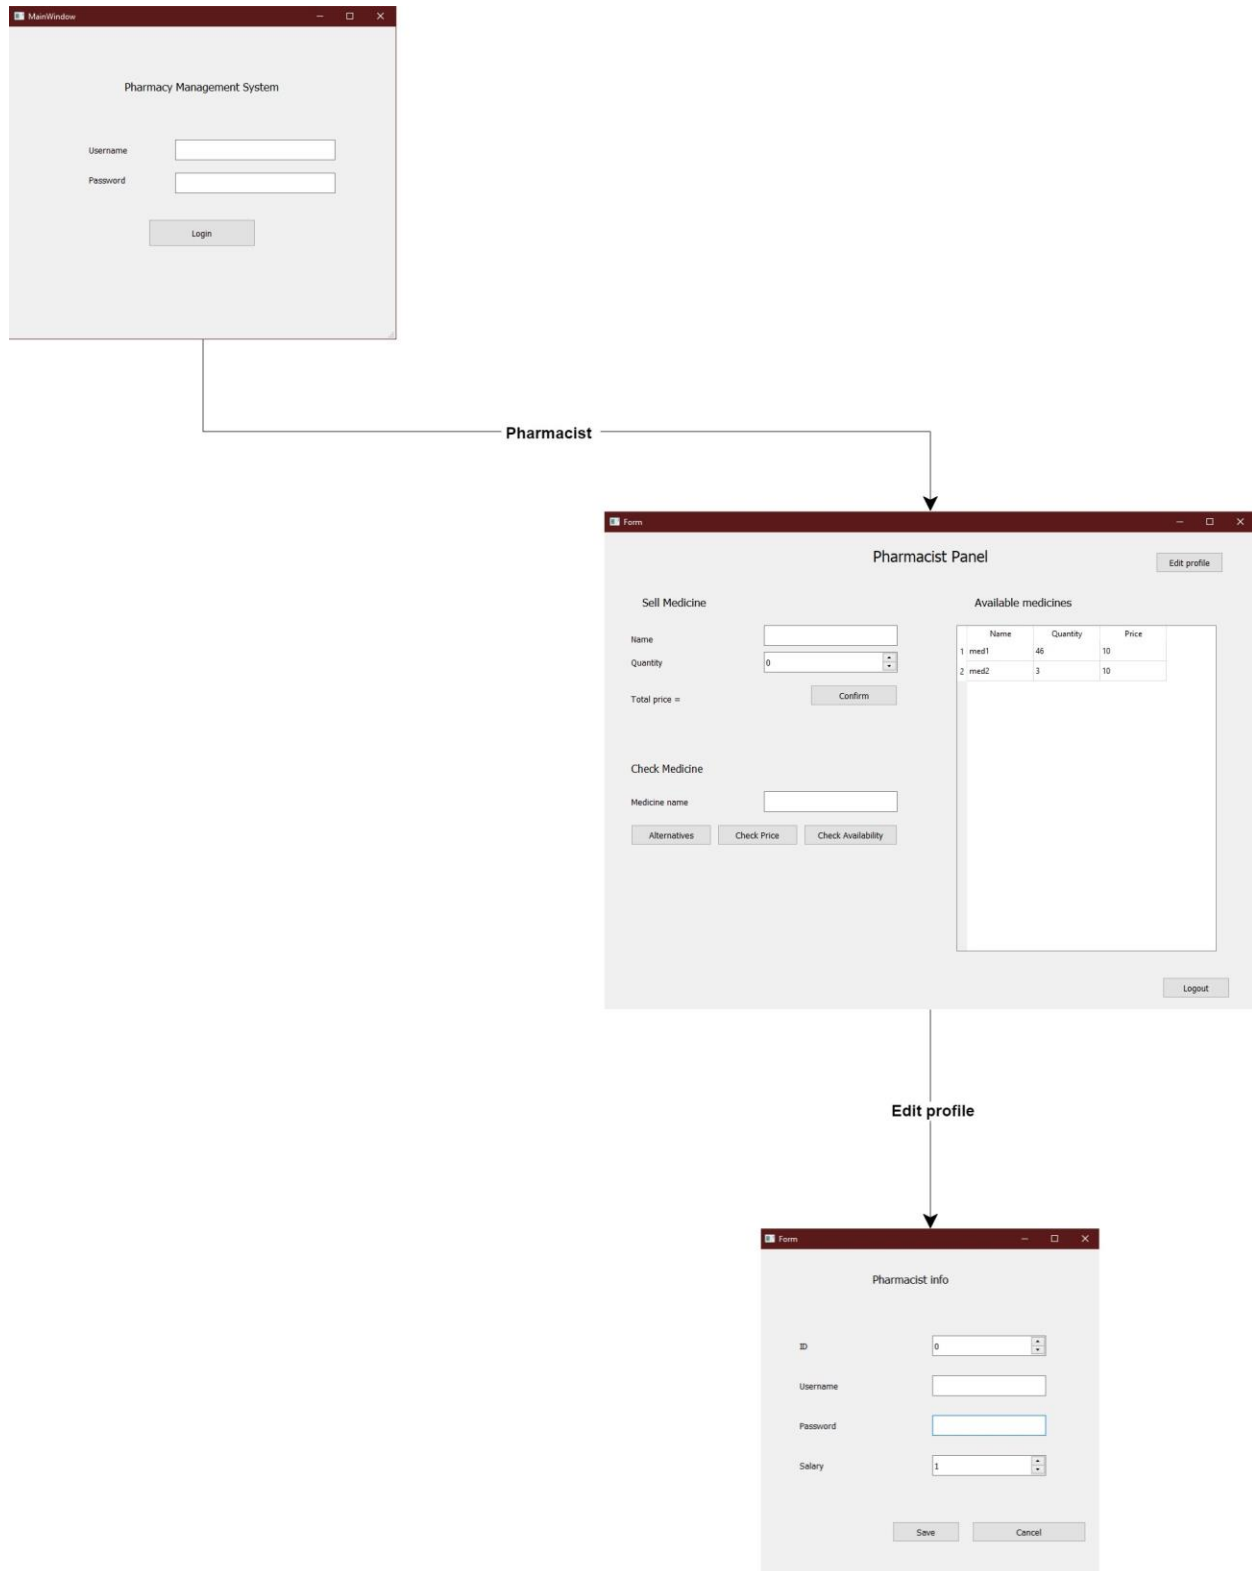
MainWindow

Pharmacy Management System

Username

Password

Login

Pharmacist

Form

Pharmacist Panel

Edit profile

Sell Medicine

Name

Quantity 0

Total price =

Confirm

Check Medicine

Medicine name

Alternatives

Check Price

Check Availability

Available medicines

| | Name | Quantity | Price |
|---|---|---|---|
| 1 | med1 | 46 | 10 |
| 2 | med2 | 3 | 10 |

Logout

Edit profile

Form

Pharmacist info

ID 0

Username

Password

Salary 1

Save

Cancel